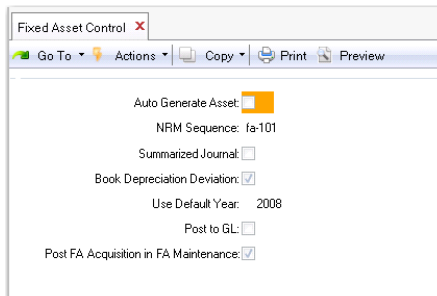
Fixed Asset Control

Go To Actions Copy Print Preview

Auto Generate Asset:

NRM Sequence: fa-101

Summarized Journal:

Book Depreciation Deviation:

Use Default Year: 2008

Post to GL:

Post FA Acquisition in FA Maintenance: